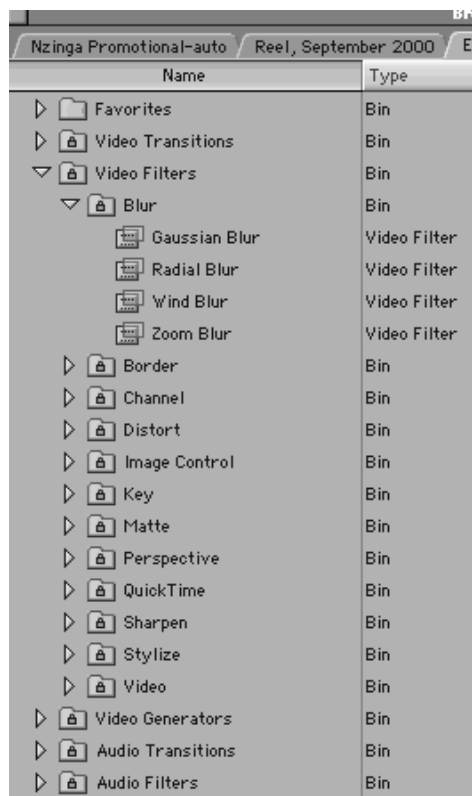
Br

Nzinga Promotional-auto | Reel, September 2000 | E

| Name | Type |
|---|---|
| Favorites | Bin |
| Video Transitions | Bin |
| Video Filters | Bin |
| Blur | Bin |
| Gaussian Blur | Video Filter |
| Radial Blur | Video Filter |
| Wind Blur | Video Filter |
| Zoom Blur | Video Filter |
| Border | Bin |
| Channel | Bin |
| Distort | Bin |
| Image Control | Bin |
| Key | Bin |
| Matte | Bin |
| Perspective | Bin |
| QuickTime | Bin |
| Sharpen | Bin |
| Stylize | Bin |
| Video | Bin |
| Video Generators | Bin |
| Audio Transitions | Bin |
| Audio Filters | Bin |